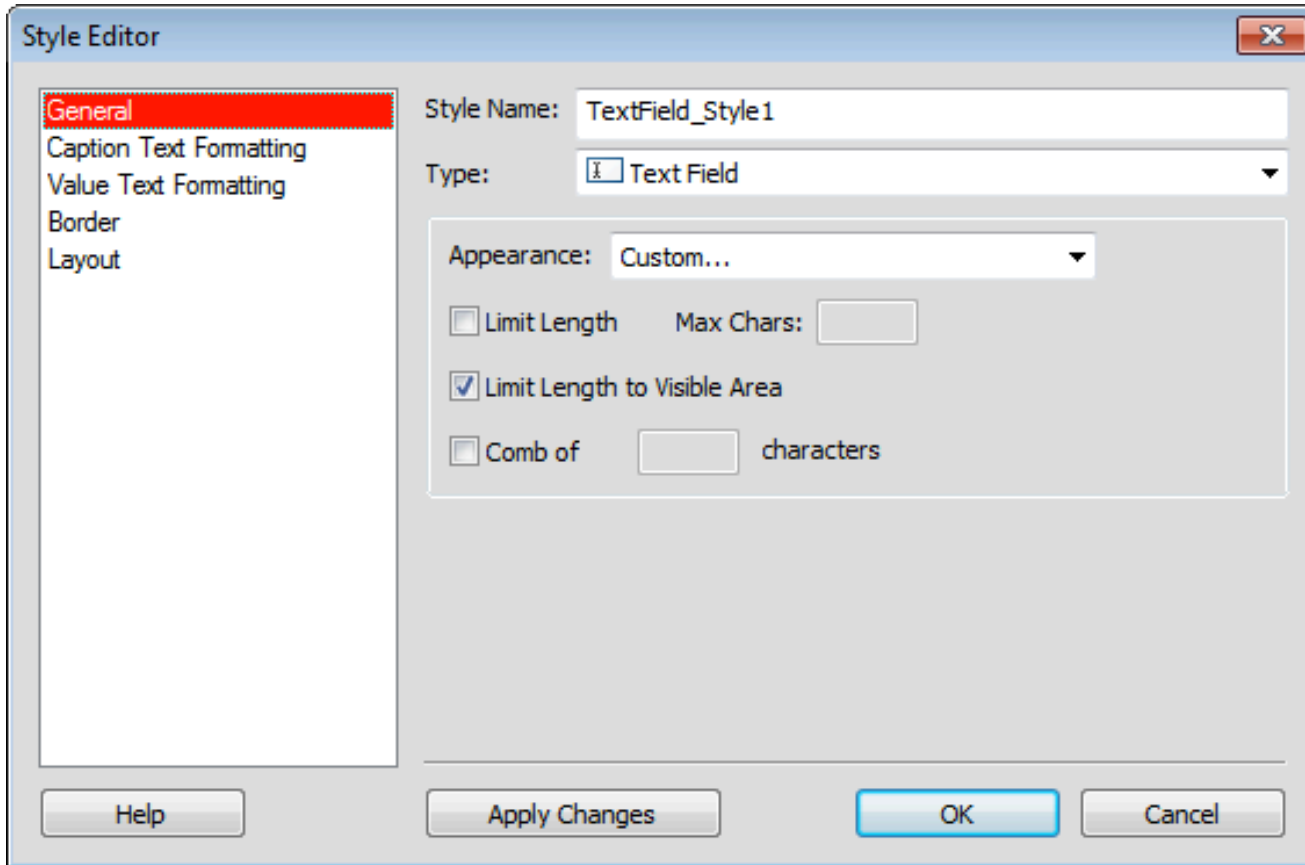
Style Editor

General
Caption Text Formatting
Value Text Formatting
Border
Layout

Style Name: TextField_Style1

Type: Text Field

Appearance: Custom...

Limit Length Max Chars:

Limit Length to Visible Area

Comb of characters

Help

Apply Changes

OK

Cancel